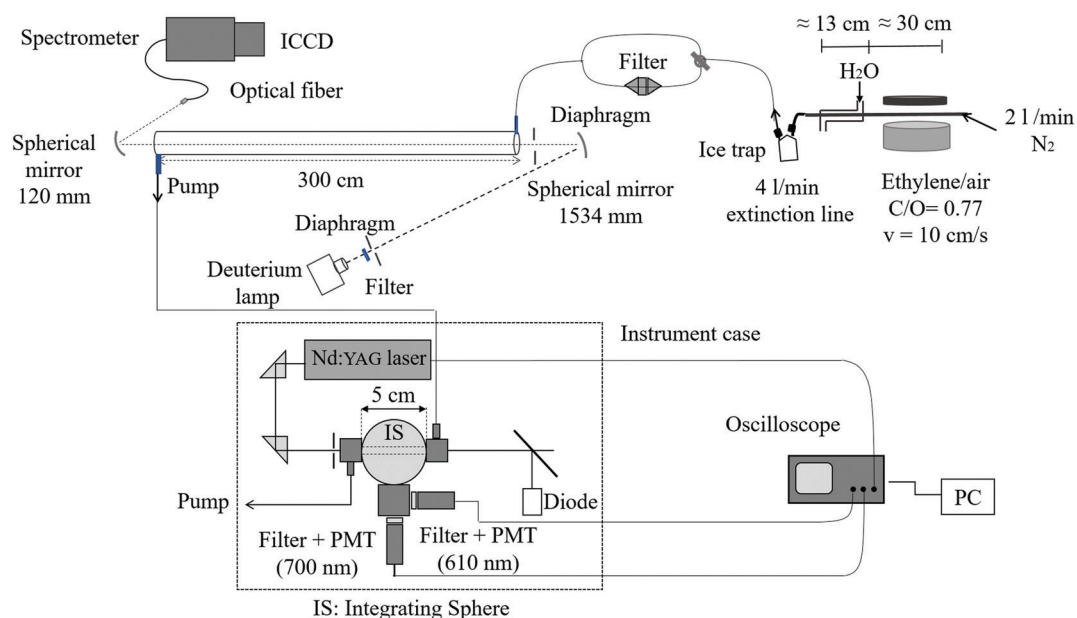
Spectrometer
ICCD
Optical fiber
Filter
≈ 13 cm ≈ 30 cm
$H_2O$
Spherical mirror 120 mm
Diaphragm
2 l /min $N_2$
Pump
300 cm
Ice trap
Spherical mirror 1534 mm
4 l/min extinction line
Ethylene/air
C/O= 0.77
v = 10 cm/s
Diaphragm
Deuterium lamp
Filter
Instrument case
Nd:YAG laser
5 cm
IS
Oscilloscope
Pump
Diode
PC
Filter + PMT (700 nm)
Filter + PMT (610 nm)
IS: Integrating Sphere